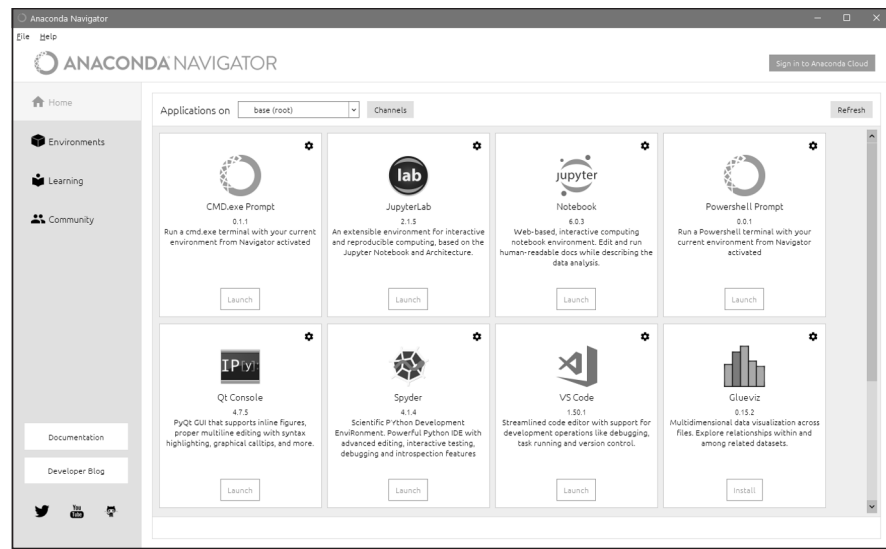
Anaconda Navigator

File Help

ANACONDA NAVIGATOR

Sign in to Anaconda Cloud

Home

Environments

Learning

Community

Applications on base (root) Channels Refresh

CMD.exe Prompt
0.1.1
Run a cmd.exe terminal with your current environment from Navigator activated
Launch

lab
JupyterLab
2.1.5
An extensible environment for interactive and reproducible computing, based on the Jupyter Notebook and Architecture.
Launch

jupyter
Notebook
6.0.3
Web-based, interactive computing notebook environment. Edit and run human-readable docs while describing the data analysis.
Launch

Powershell Prompt
0.0.1
Run a Powershell terminal with your current environment from Navigator activated
Launch

IP[y]:
Qt Console
4.7.5
PyQt GUI that supports inline figures, proper multiline editing with syntax highlighting, graphical calltips, and more.
Launch

Spyder
4.1.4
Scientific PYthon Development EnviRonment. Powerful Python IDE with advanced editing, interactive testing, debugging and introspection features
Launch

VS Code
1.50.1
Streamlined code editor with support for development operations like debugging, task running and version control.
Launch

Glueviz
0.15.2
Multidimensional data visualization across files. Explore relationships within and among related datasets.
Install

Documentation

Developer Blog

You Tube